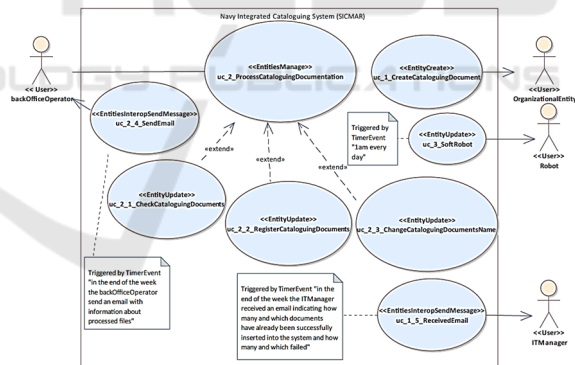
Navy Integrated Cataloguing System (SICMAR)

<< User>>
backOfficeOperator

<<EntitiesManage>>
uc_2_ProcessCataloguingDocumentation

<<EntityCreate>>
uc_1_CreateCataloguingDocument

<<User>>
OrganizationalEntity

<<EntitiesInteropSendMessage>>
uc_2_4_SendEmail

Triggered by TimerEvent "1am every day"

<<EntityUpdate>>
uc_3_SoftRobot

<<User>>
Robot

«extend»

«extend»

«extend»

<<EntityUpdate>>
uc_2_1_CheckCataloguingDocuments

<<EntityUpdate>>
uc_2_2_RegisterCataloguingDocuments

<<EntityUpdate>>
uc_2_3_ChangeCataloguingDocumentsName

Triggered by TimerEvent "in the end of the week the backOfficeOperator send an email with information about processed files"

Triggered by TimerEvent "in the end of the week the ITManager received an email indicating how many and which documents have already been successfully inserted into the system and how many and which failed"

<<EntitiesInteropSendMessage>>
uc_1_5_ReceivedEmail

<<User>>
ITManager